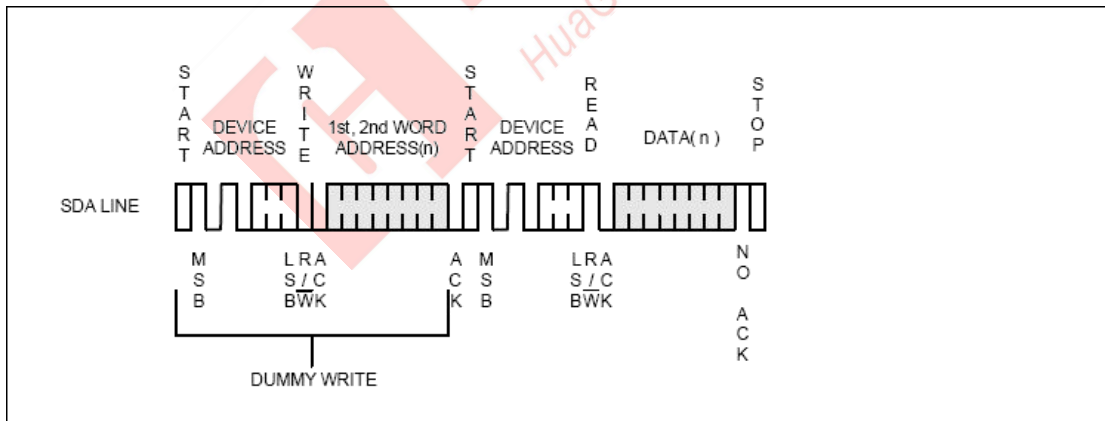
Huac

S
T
A
R
T

DEVICE ADDRESS

W
R
I
T
E

1st, 2nd WORD ADDRESS(n)

S
T
A
R
T

DEVICE ADDRESS

R
E
A
D

DATA( n )

S
T
O
P

SDA LINE

M
S
B

L R A
S / C
B $\overline{W}$ K

A
C
K

M
S
B

L R A
S / C
B $\overline{W}$ K

N
O

A
C
K

DUMMY WRITE